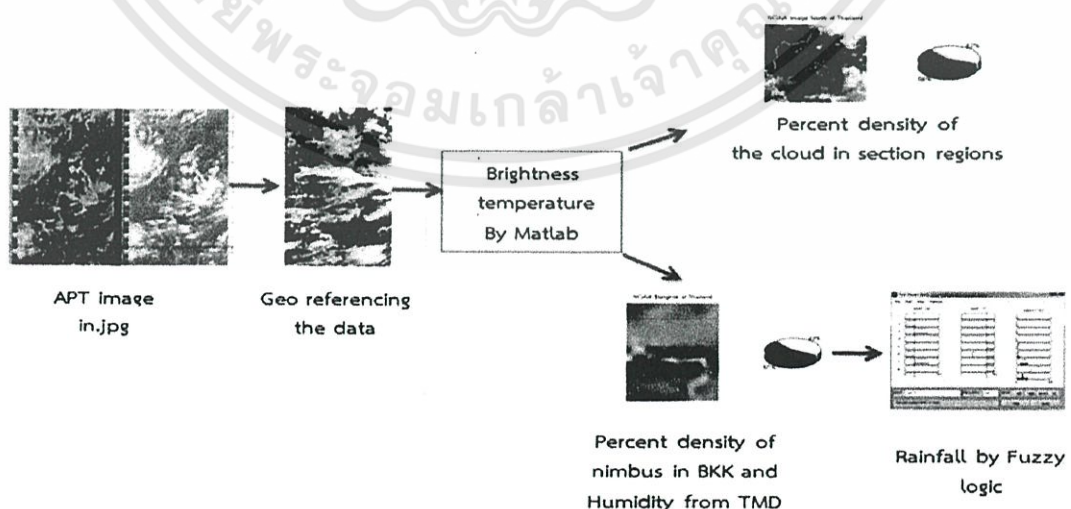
พระจอมเกล้าเจ้าคุณ

NOAA Image South of Thailand

Percent density of the cloud in section regions

APT image in.jpg

Geo referencing the data

Brightness temperature By Matlab

NOAA Bangkok of Thailand

Percent density of nimbus in BKK and Humidity from TMD

Rainfall by Fuzzy logic